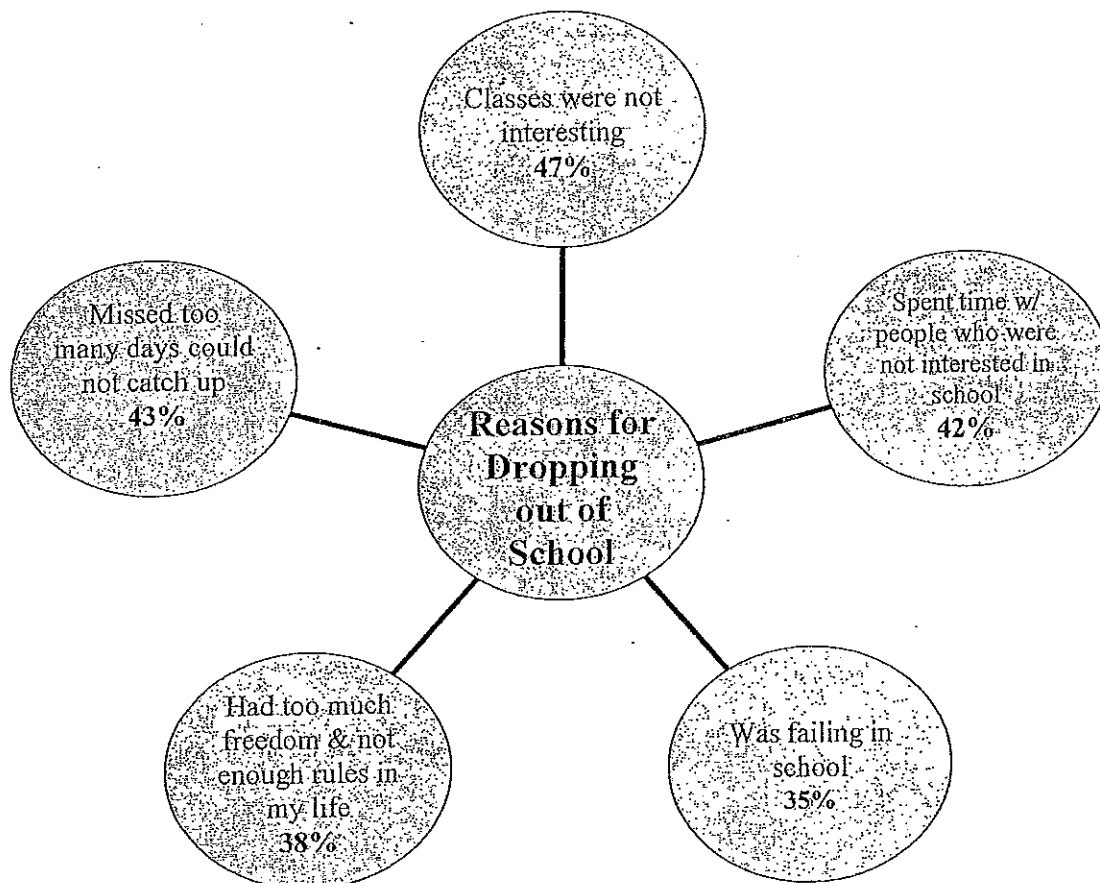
Classes were not interesting
47%

Missed too many days could not catch up
43%

Reasons for Dropping out of School

Spent time w/ people who were not interested in school
42%

Had too much freedom & not enough rules in my life
38%

Was failing in school
35%